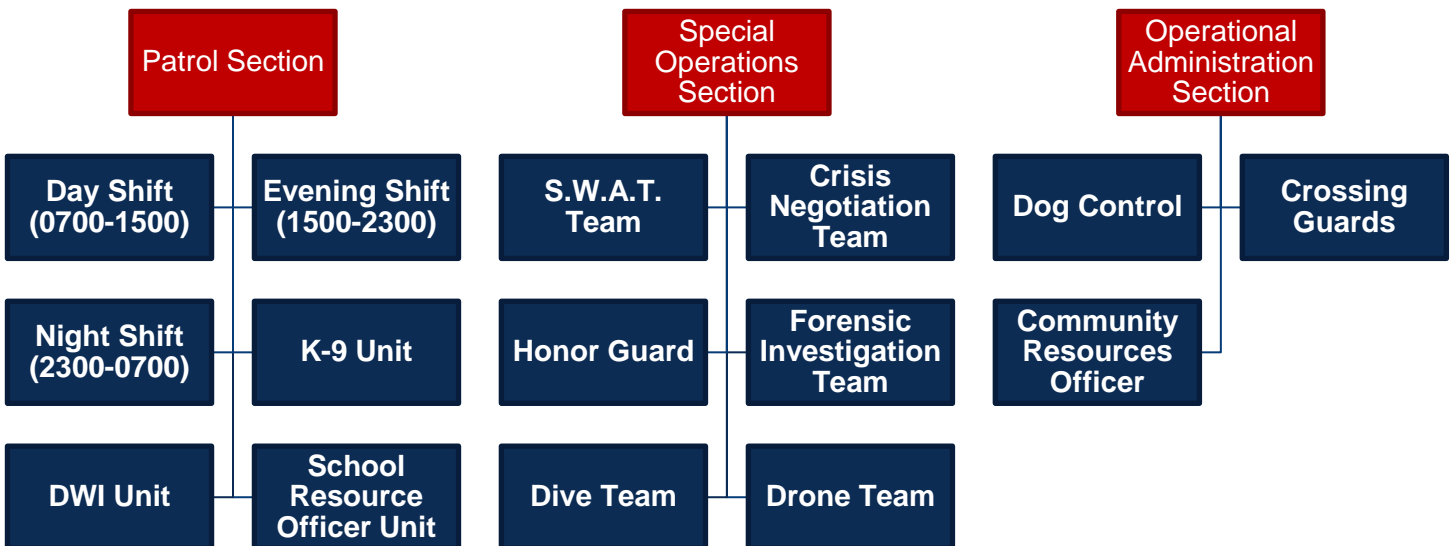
Patrol Section

Day Shift (0700-1500)

Evening Shift (1500-2300)

Night Shift (2300-0700)

K-9 Unit

DWI Unit

School Resource Officer Unit

Special Operations Section

S.W.A.T. Team

Crisis Negotiation Team

Honor Guard

Forensic Investigation Team

Dive Team

Drone Team

Operational Administration Section

Dog Control

Crossing Guards

Community Resources Officer